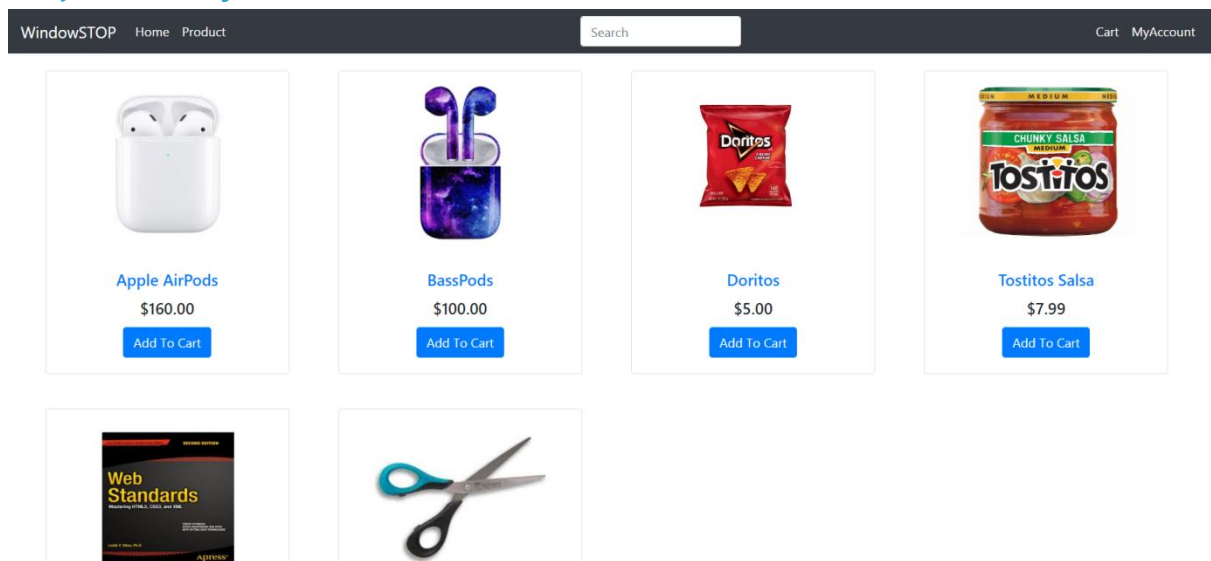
WindowSTOP Home Product

Search

Cart MyAccount

MEDIUM

Doritos

CHUNKY SALSA
MEDIUM
TOSTITOS

Apple AirPods
$160.00
Add To Cart

BassPods
$100.00
Add To Cart

Doritos
$5.00
Add To Cart

Tostitos Salsa
$7.99
Add To Cart

SECOND EDITION
Web Standards
Mastering HTML5, CSS3, and XML

apress